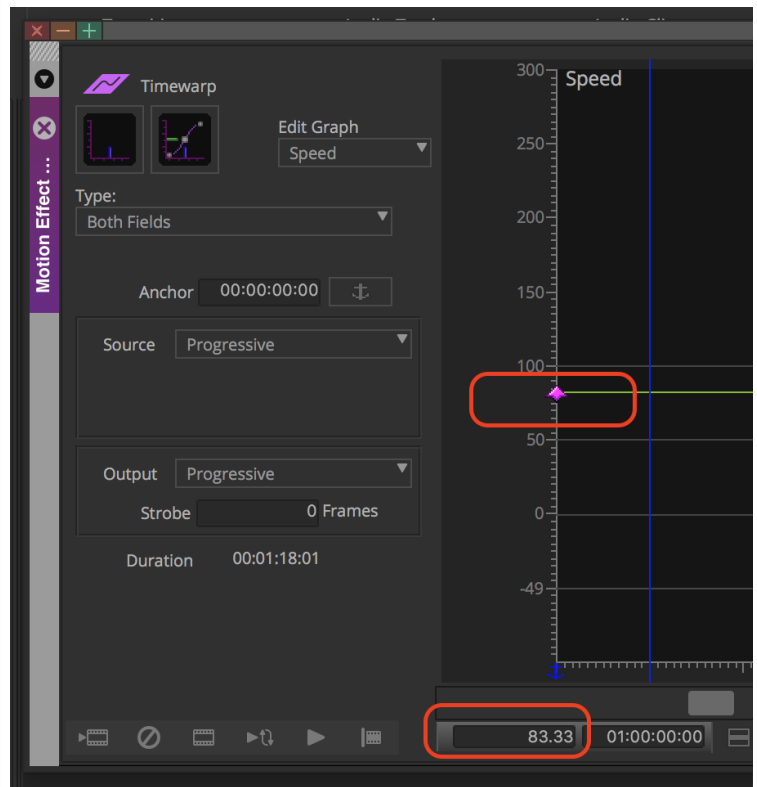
Motion Effect ...

Timewarp

Edit Graph
Speed

Type:
Both Fields

Anchor 00:00:00:00

Source Progressive

Output Progressive
Strobe 0 Frames

Duration 00:01:18:01

Speed
300
250
200
150
100
50
0
-49

83.33
01:00:00:00